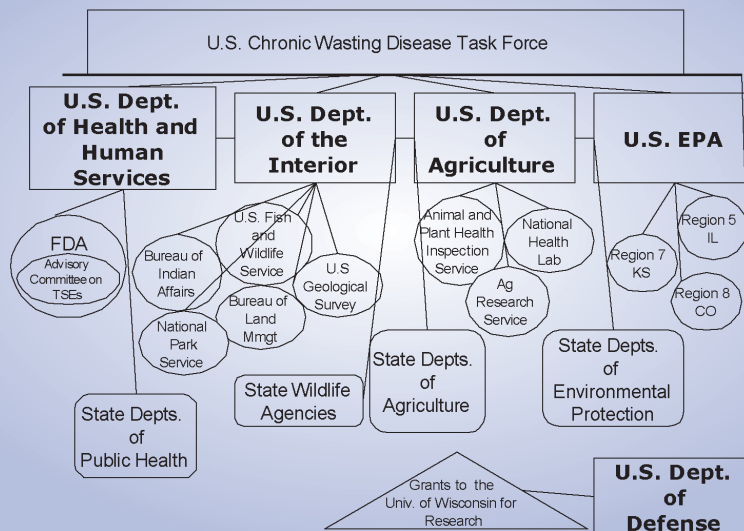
U.S. Chronic Wasting Disease Task Force

U.S. Dept. of Health and Human Services

U.S. Dept. of the Interior

U.S. Dept. of Agriculture

U.S. EPA

FDA

Advisory Committee on TSEs

Bureau of Indian Affairs

U.S. Fish and Wildlife Service

U.S Geological Survey

Bureau of Land Mmgt

National Park Service

Animal and Plant Health Inspection Service

National Health Lab

Ag Research Service

Region 7 KS

Region 5 IL

Region 8 CO

State Depts. of Public Health

State Wildlife Agencies

State Depts. of Agriculture

State Depts. of Environmental Protection

Grants to the Univ. of Wisconsin for Research

U.S. Dept. of Defense